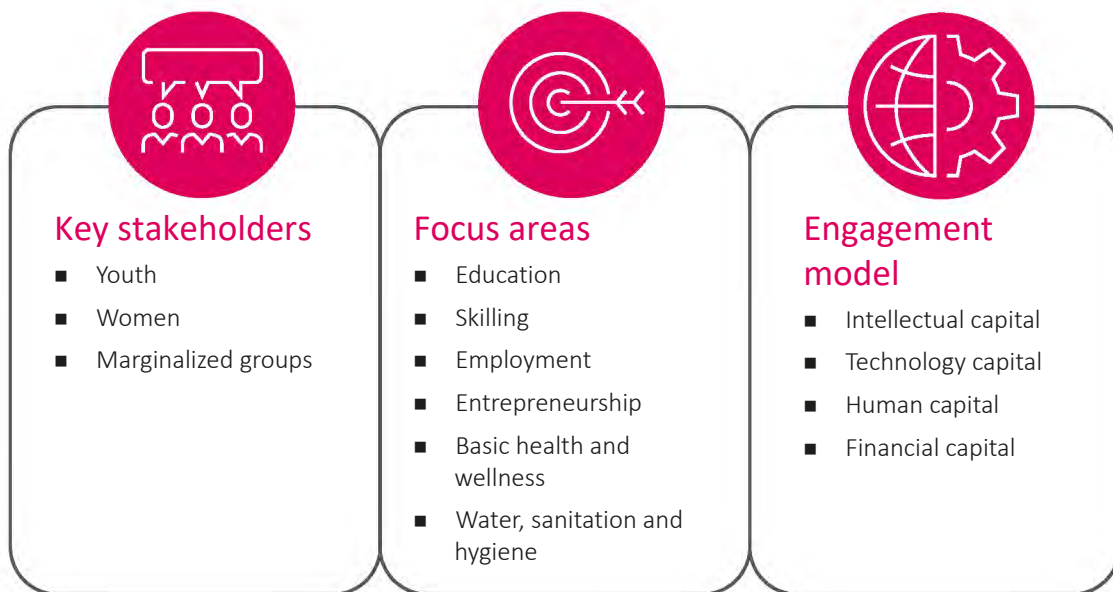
Key stakeholders
- Youth
- Women
- Marginalized groups

Focus areas
- Education
- Skilling
- Employment
- Entrepreneurship
- Basic health and wellness
- Water, sanitation and hygiene

Engagement model
- Intellectual capital
- Technology capital
- Human capital
- Financial capital